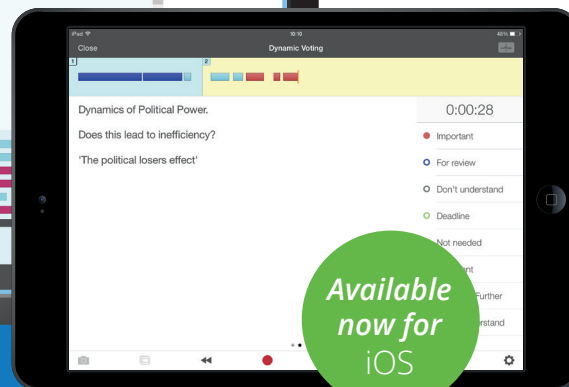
iPad
10:10
40%
Close
Dynamic Voting
1
2
Dynamics of Political Power.

Does this lead to inefficiency?

'The political losers effect'

0:00:28
Important
For review
Don't understand
Deadline
Not needed
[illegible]nt
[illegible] Further
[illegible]erstand

Available now for iOS